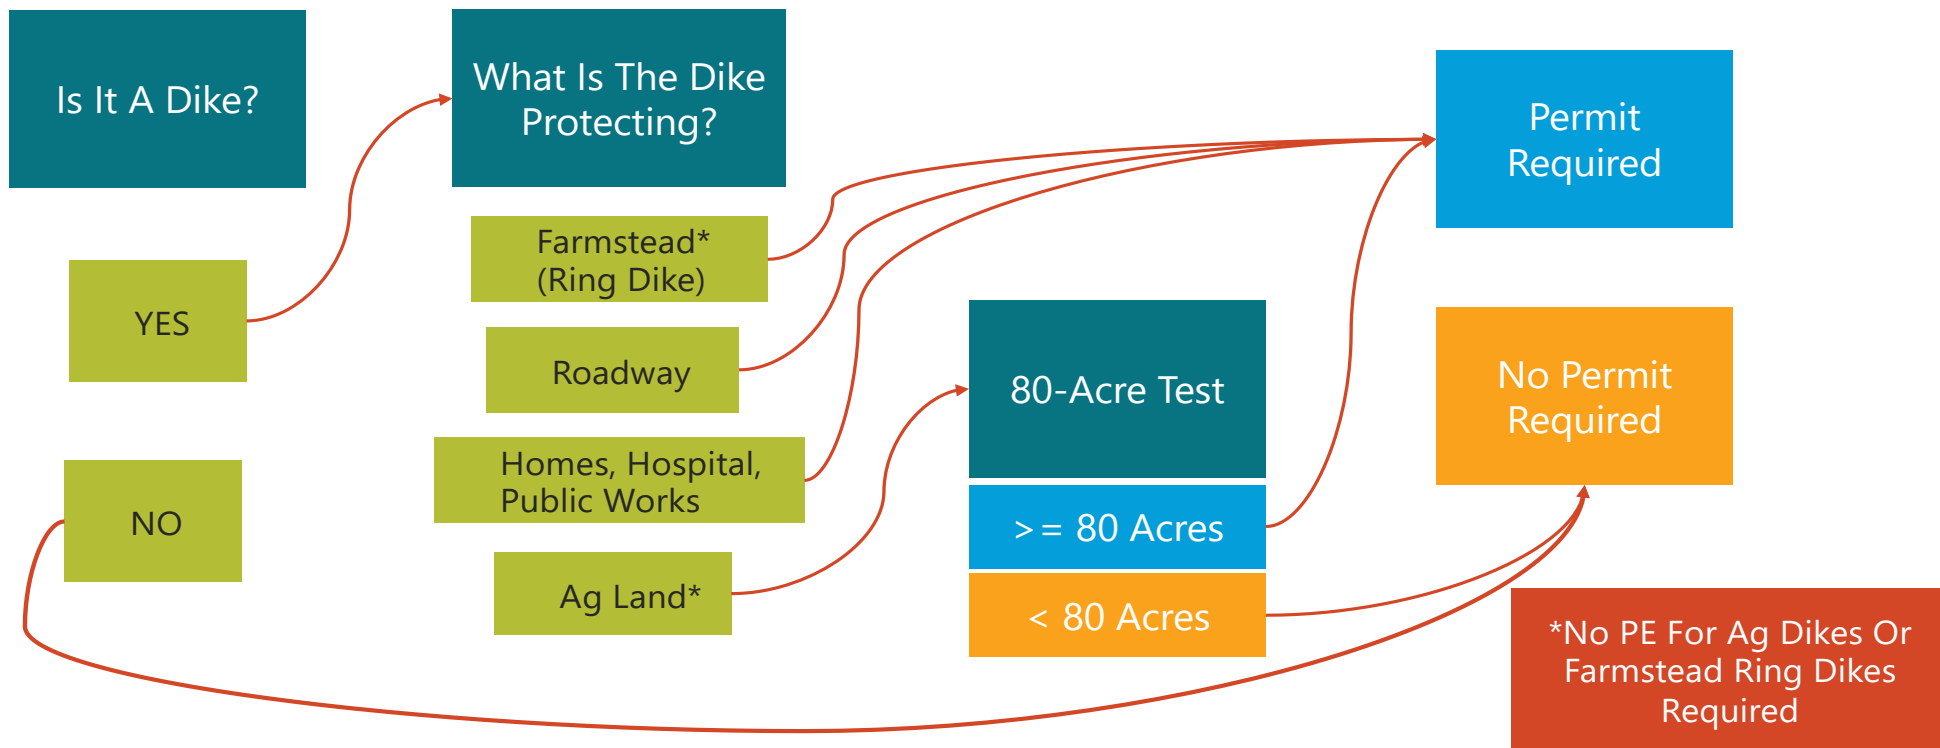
Is It A Dike?

What Is The Dike Protecting?

Permit Required

Farmstead* (Ring Dike)

YES

Roadway

80-Acre Test

No Permit Required

Homes, Hospital, Public Works

NO

>= 80 Acres

Ag Land*

< 80 Acres

*No PE For Ag Dikes Or Farmstead Ring Dikes Required